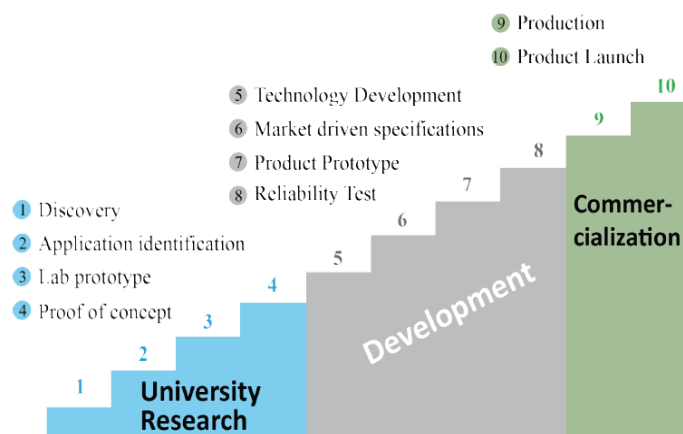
9 Production
10 Product Launch

5 Technology Development
6 Market driven specifications
7 Product Prototype
8 Reliability Test

1 Discovery
2 Application identification
3 Lab prototype
4 Proof of concept

10
9
8
7
6
5
4
3
2
1

Commercialization

Development

University Research